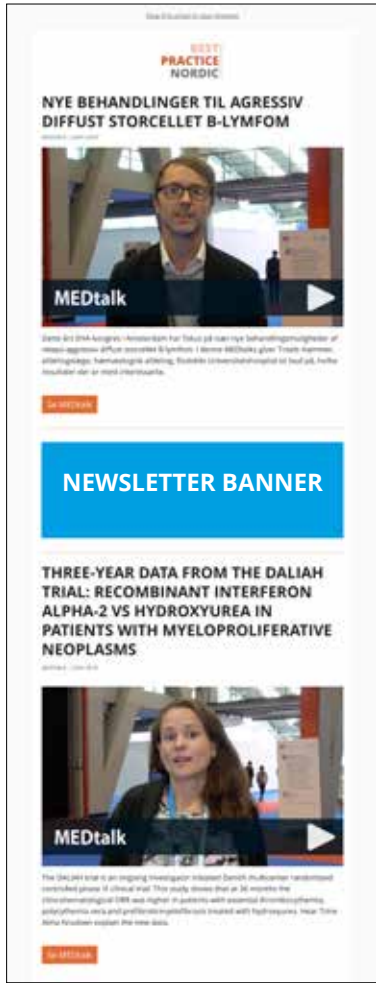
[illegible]

BEST PRACTICE NORDIC

NYE BEHANDLINGER TIL AGRESSIV DIFFUST STORCELLET B-LYMFOM

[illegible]

MEDtalk

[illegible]

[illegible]

NEWSLETTER BANNER

THREE-YEAR DATA FROM THE DALIAH TRIAL: RECOMBINANT INTERFERON ALPHA-2 VS HYDROXYUREA IN PATIENTS WITH MYELOPROLIFERATIVE NEOPLASMS

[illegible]

MEDtalk

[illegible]

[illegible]